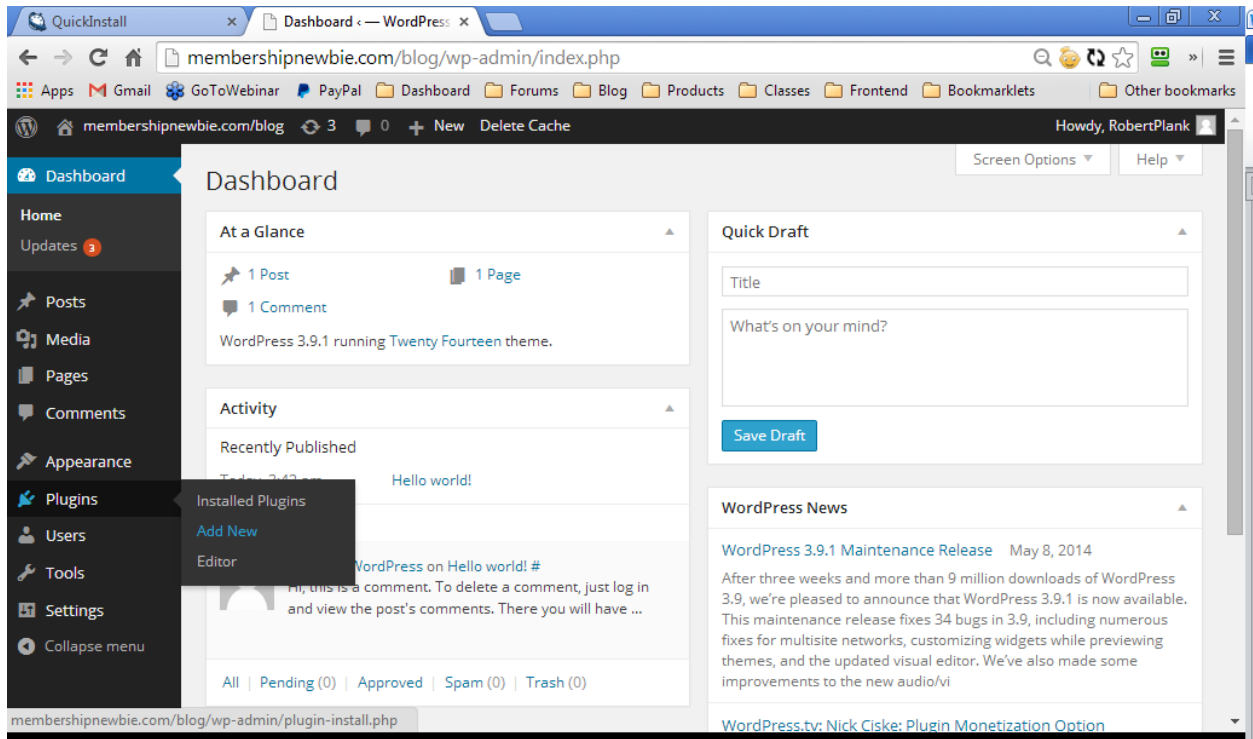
QuickInstall ×
Dashboard ‹ — WordPress ×

membershipnewbie.com/blog/wp-admin/index.php

Apps Gmail GoToWebinar PayPal Dashboard Forums Blog Products Classes Frontend Bookmarklets Other bookmarks

membershipnewbie.com/blog 3 0 New Delete Cache Howdy, RobertPlank

Dashboard
Home
Updates 3
Posts
Media
Pages
Comments
Appearance
Plugins
Users
Tools
Settings
Collapse menu

Installed Plugins
Add New
Editor

Screen Options ▼ Help ▼

Dashboard

At a Glance
1 Post
1 Page
1 Comment
WordPress 3.9.1 running Twenty Fourteen theme.

Activity
Recently Published
Today, 3:42 pm Hello world!

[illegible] WordPress on Hello world! #
Hi, this is a comment. To delete a comment, just log in and view the post's comments. There you have ...

All | Pending (0) | Approved | Spam (0) | Trash (0)

Quick Draft
Title
What's on your mind?
Save Draft

WordPress News
WordPress 3.9.1 Maintenance Release May 8, 2014
After three weeks and more than 9 million downloads of WordPress 3.9, we're pleased to announce that WordPress 3.9.1 is now available. This maintenance release fixes 34 bugs in 3.9, including numerous fixes for multisite networks, customizing widgets while previewing themes, and the updated visual editor. We've also made some improvements to the new audio/vi

WordPress.tv: Nick Ciske: Plugin Monetization Option

membershipnewbie.com/blog/wp-admin/plugin-install.php